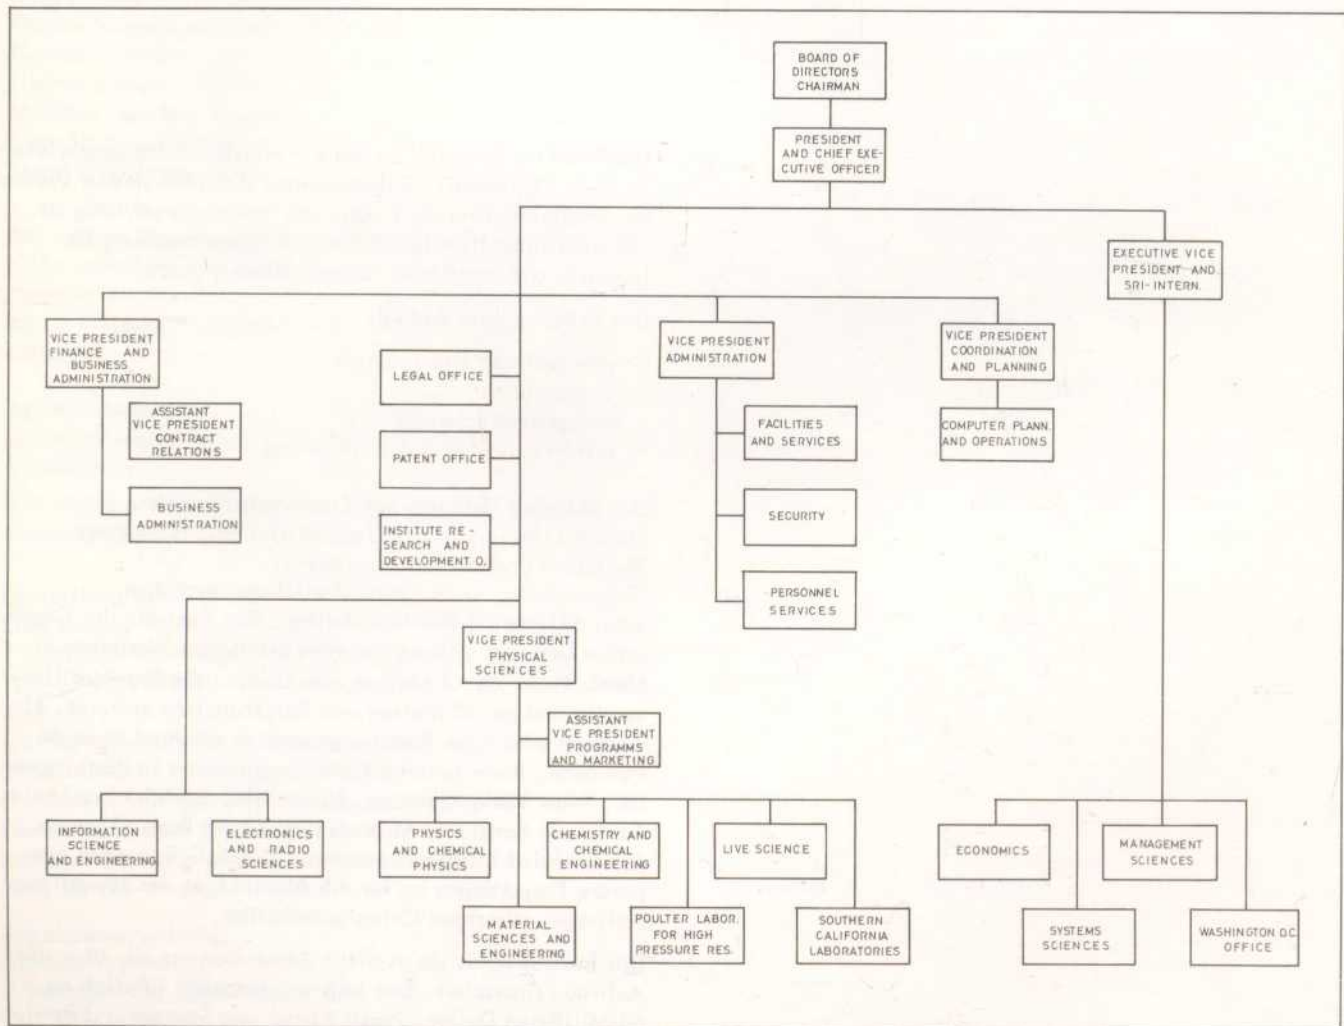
BOARD OF DIRECTORS CHAIRMAN

PRESIDENT AND CHIEF EXECUTIVE OFFICER

EXECUTIVE VICE PRESIDENT AND SRI-INTERN.

VICE PRESIDENT FINANCE AND BUSINESS ADMINISTRATION

ASSISTANT VICE PRESIDENT CONTRACT RELATIONS

BUSINESS ADMINISTRATION

LEGAL OFFICE

PATENT OFFICE

INSTITUTE RESEARCH AND DEVELOPMENT O.

VICE PRESIDENT ADMINISTRATION

FACILITIES AND SERVICES

SECURITY

PERSONNEL SERVICES

VICE PRESIDENT COORDINATION AND PLANNING

COMPUTER PLANN. AND OPERATIONS

VICE PRESIDENT PHYSICAL SCIENCES

ASSISTANT VICE PRESIDENT PROGRAMMS AND MARKETING

INFORMATION SCIENCE AND ENGINEERING

ELECTRONICS AND RADIO SCIENCES

PHYSICS AND CHEMICAL PHYSICS

CHEMISTRY AND CHEMICAL ENGINEERING

LIVE SCIENCE

MATERIAL SCIENCES AND ENGINEERING

POULTER LABOR. FOR HIGH PRESSURE RES.

SOUTHERN CALIFORNIA LABORATORIES

ECONOMICS

MANAGEMENT SCIENCES

SYSTEMS SCIENCES

WASHINGTON D.C. OFFICE